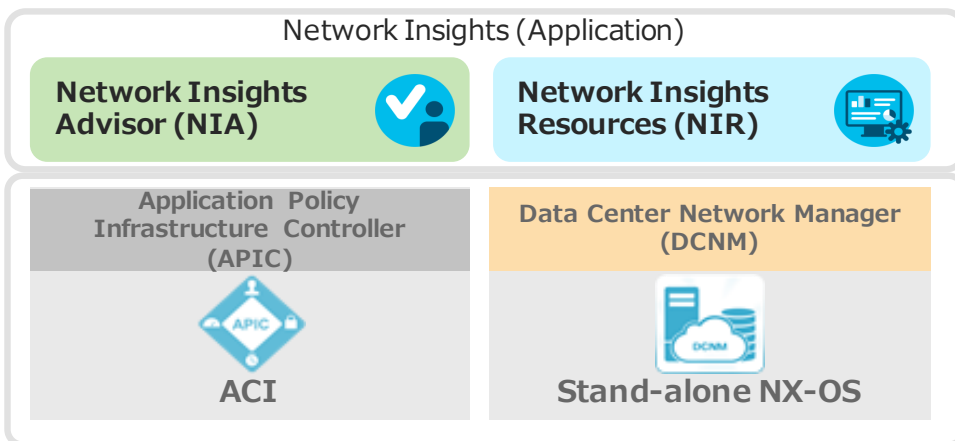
Network Insights (Application)

Network Insights Advisor (NIA)

Network Insights Resources (NIR)

Application Policy Infrastructure Controller (APIC)

APIC

ACI

Data Center Network Manager (DCNM)

DCNM

Stand-alone NX-OS